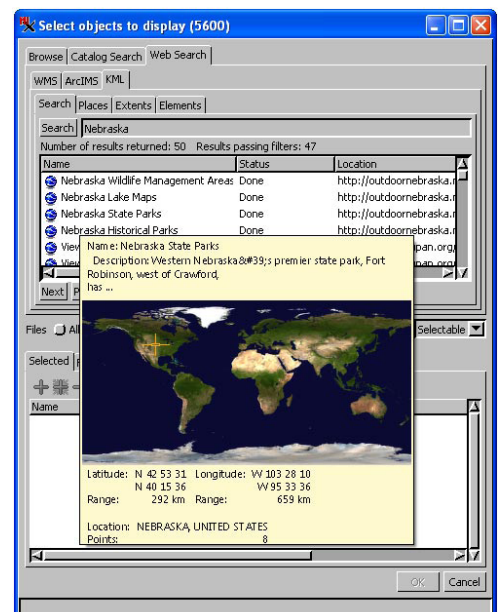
Select objects to display (5600)

Browse | Catalog Search | Web Search

WMS | ArcIMS | KML

Search | Places | Extents | Elements

Search Nebraska

Number of results returned: 50 Results passing filters: 47

| Name | Status | Location |
|---|---|---|
| Nebraska Wildlife Management Areas | Done | http://outdoornebraska. |
| Nebraska Lake Maps | Done | http://outdoornebraska. |
| Nebraska State Parks | Done | http://outdoornebraska. |
| Nebraska Historical Parks | Done | http://outdoornebraska. |
| View | | pan.org |
| View | | pan.org |

Next P

Name: Nebraska State Parks
Description: Western Nebraska&#39;s premier state park, Fort Robinson, west of Crawford, has ...

Latitude: N 42 53 31 Longitude: W 103 28 10
N 40 15 36 W 95 33 36
Range: 292 km Range: 659 km

Location: NEBRASKA, UNITED STATES
Points: 8

Files All

Selectable

Selected

Name

OK Cancel